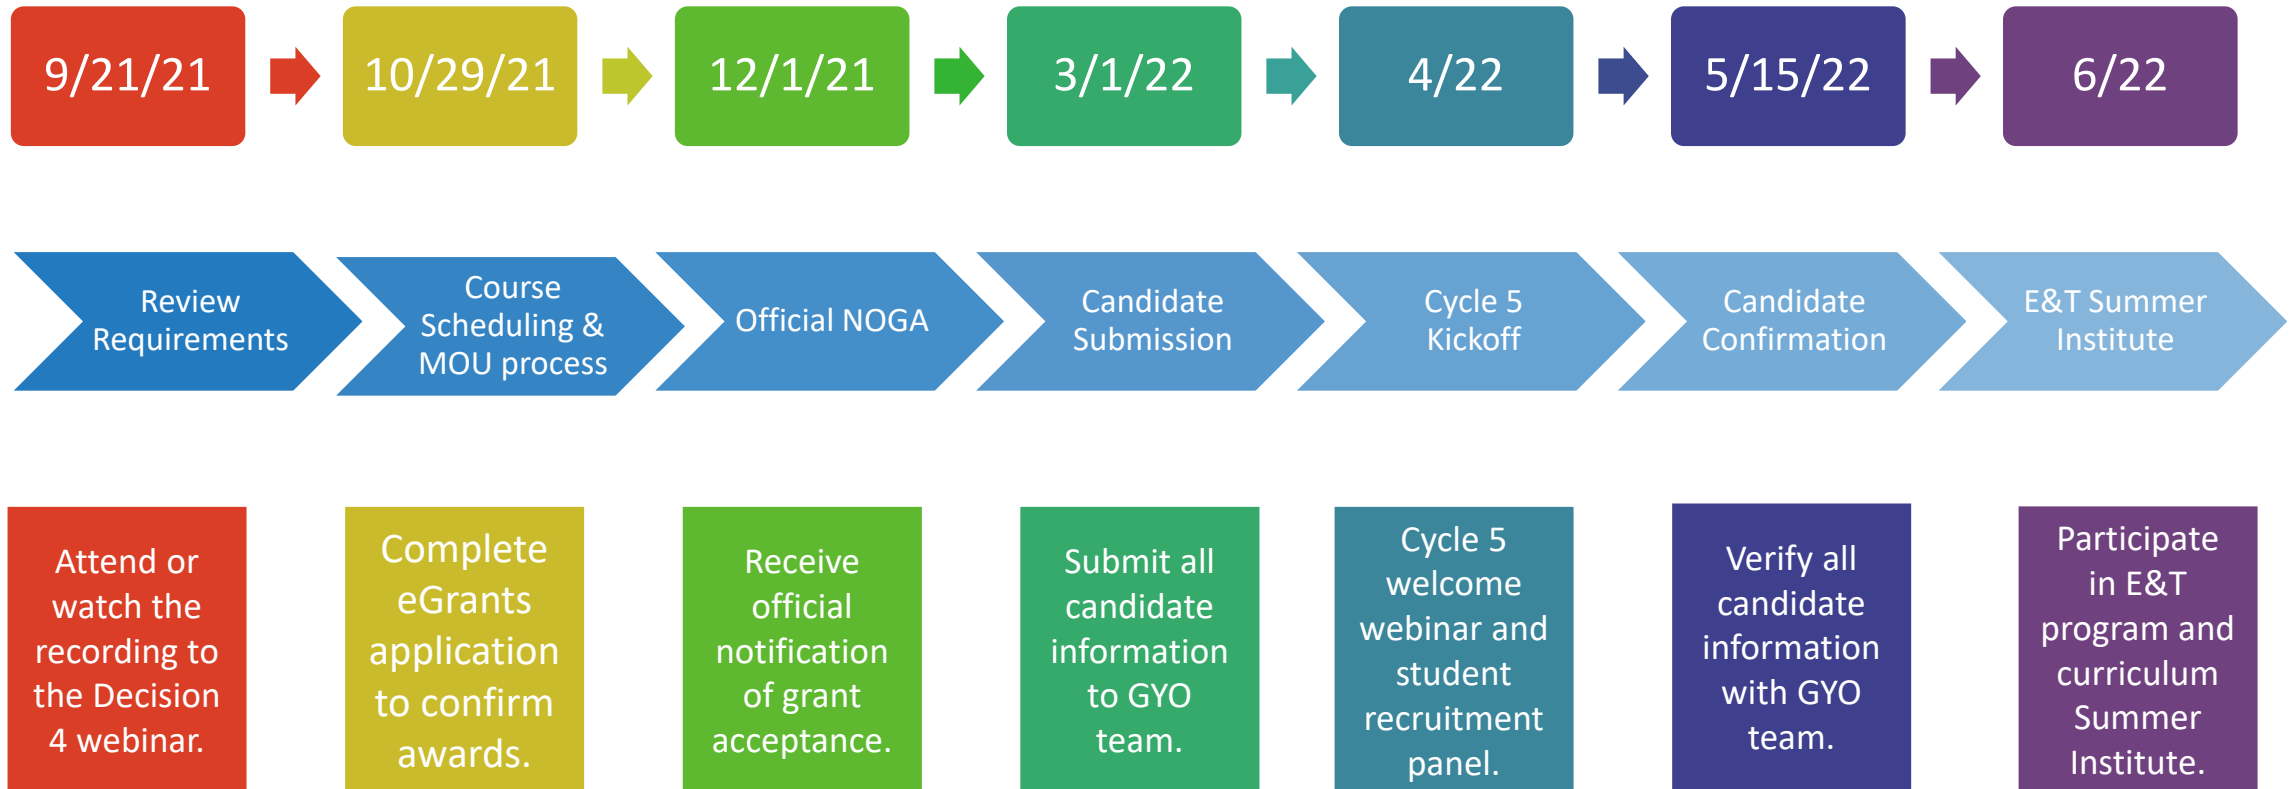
9/21/21

10/29/21

12/1/21

3/1/22

4/22

5/15/22

6/22

Review Requirements

Course Scheduling & MOU process

Official NOGA

Candidate Submission

Cycle 5 Kickoff

Candidate Confirmation

E&T Summer Institute

Attend or watch the recording to the Decision 4 webinar.

Complete eGrants application to confirm awards.

Receive official notification of grant acceptance.

Submit all candidate information to GYO team.

Cycle 5 welcome webinar and student recruitment panel.

Verify all candidate information with GYO team.

Participate in E&T program and curriculum Summer Institute.